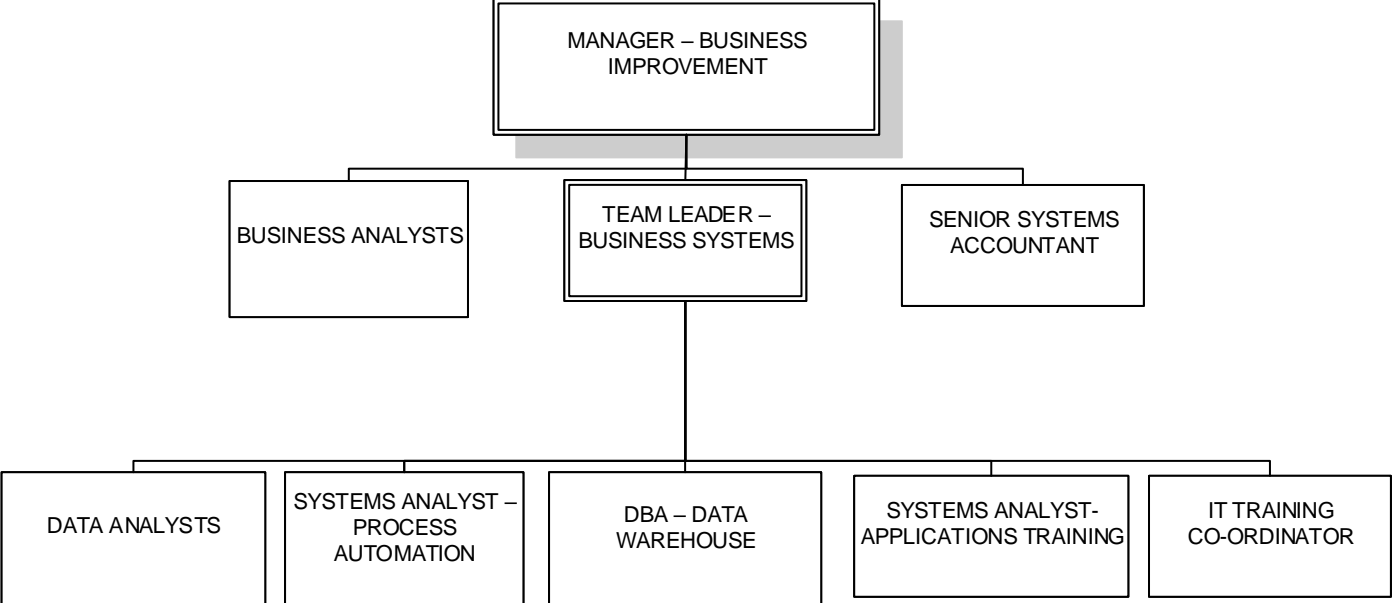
MANAGER – BUSINESS IMPROVEMENT

BUSINESS ANALYSTS

TEAM LEADER – BUSINESS SYSTEMS

SENIOR SYSTEMS ACCOUNTANT

DATA ANALYSTS

SYSTEMS ANALYST – PROCESS AUTOMATION

DBA – DATA WAREHOUSE

SYSTEMS ANALYST- APPLICATIONS TRAINING

IT TRAINING CO-ORDINATOR